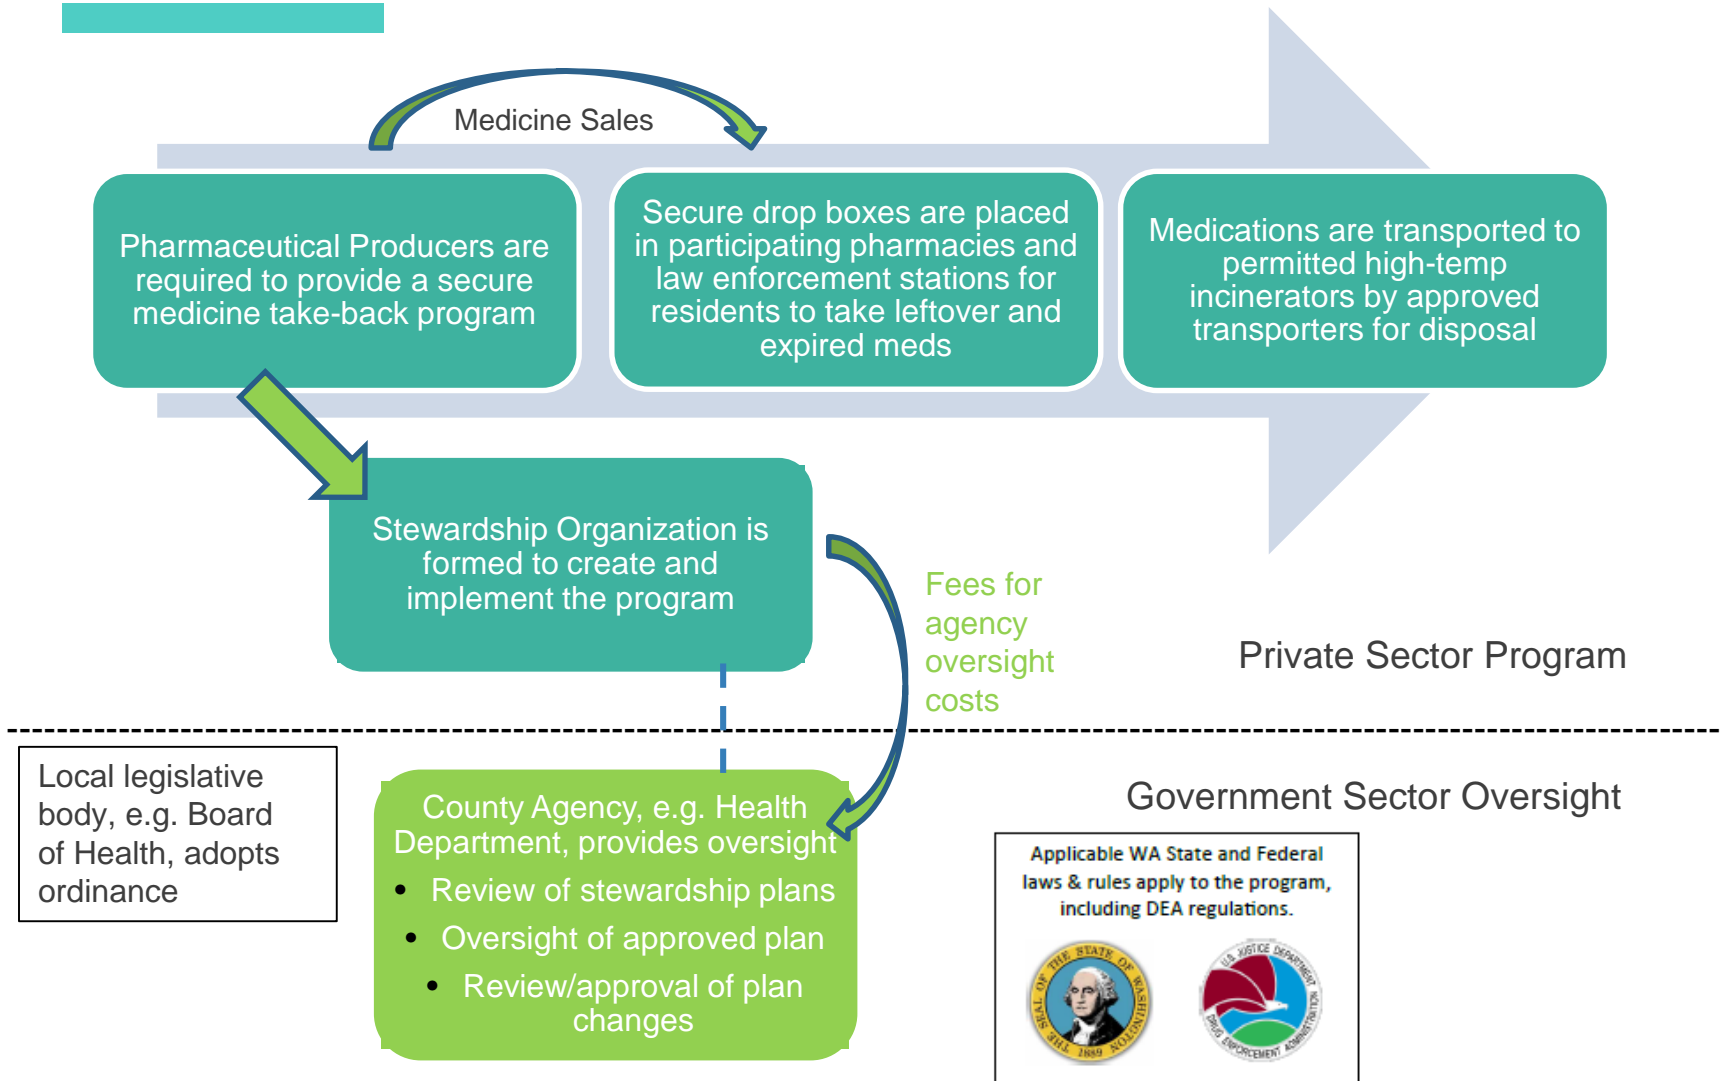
Medicine Sales

Pharmaceutical Producers are required to provide a secure medicine take-back program

Secure drop boxes are placed in participating pharmacies and law enforcement stations for residents to take leftover and expired meds

Medications are transported to permitted high-temp incinerators by approved transporters for disposal

Stewardship Organization is formed to create and implement the program

Fees for agency oversight costs

Private Sector Program

Local legislative body, e.g. Board of Health, adopts ordinance

County Agency, e.g. Health Department, provides oversight
• Review of stewardship plans
• Oversight of approved plan
• Review/approval of plan changes

Government Sector Oversight

Applicable WA State and Federal laws & rules apply to the program, including DEA regulations.

THE SEAL OF THE STATE OF WASHINGTON 1889

U.S. JUSTICE DEPARTMENT DRUG ENFORCEMENT ADMINISTRATION